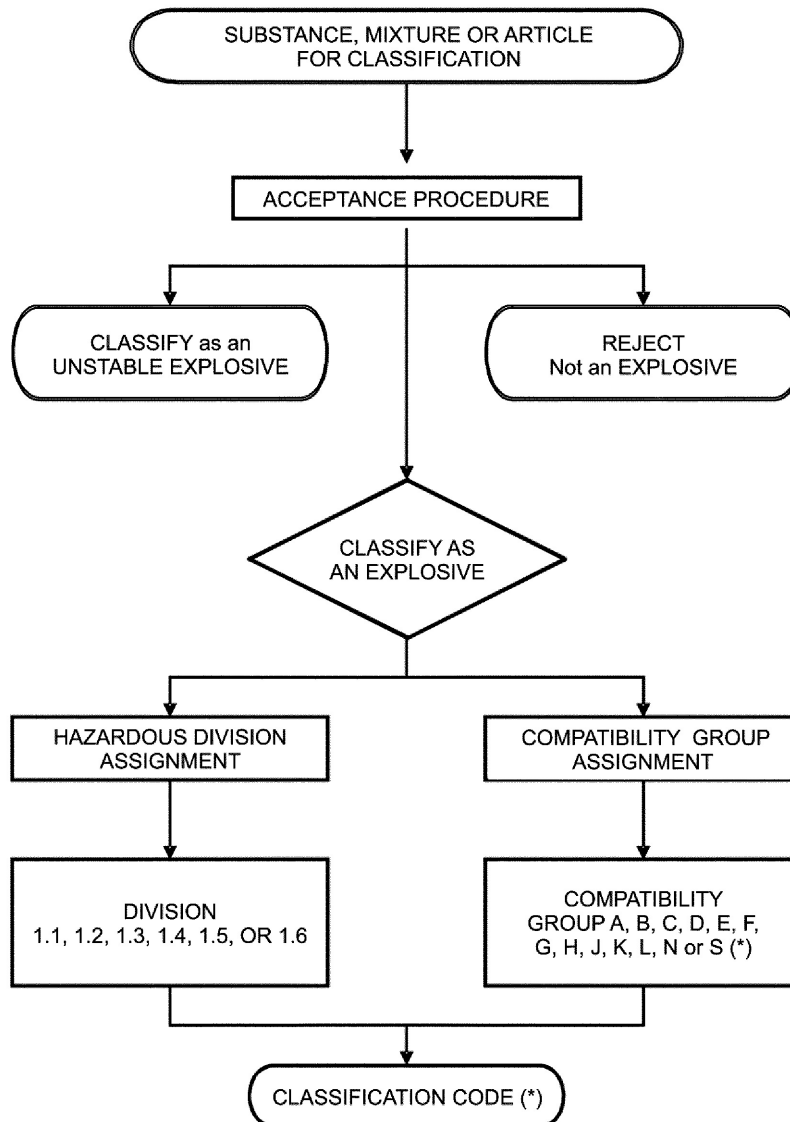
SUBSTANCE, MIXTURE OR ARTICLE FOR CLASSIFICATION

ACCEPTANCE PROCEDURE

CLASSIFY as an UNSTABLE EXPLOSIVE

REJECT Not an EXPLOSIVE

CLASSIFY AS AN EXPLOSIVE

HAZARDOUS DIVISION ASSIGNMENT

COMPATIBILITY GROUP ASSIGNMENT

DIVISION 1.1, 1.2, 1.3, 1.4, 1.5, OR 1.6

COMPATIBILITY GROUP A, B, C, D, E, F, G, H, J, K, L, N or S (*)

CLASSIFICATION CODE (*)